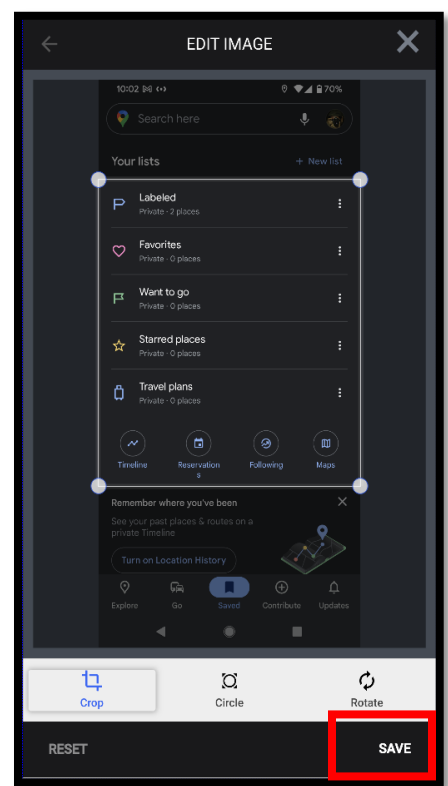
EDIT IMAGE

10:02 70%

Search here

Your lists

+ New list

Labeled
Private · 2 places

Favorites
Private · 0 places

Want to go
Private · 0 places

Starred places
Private · 0 places

Travel plans
Private · 0 places

Timeline

Reservations

Following

Maps

Remember where you've been

See your past places & routes on a private Timeline

Turn on Location History

Explore

Go

Saved

Contribute

Updates

Crop

Circle

Rotate

RESET

SAVE